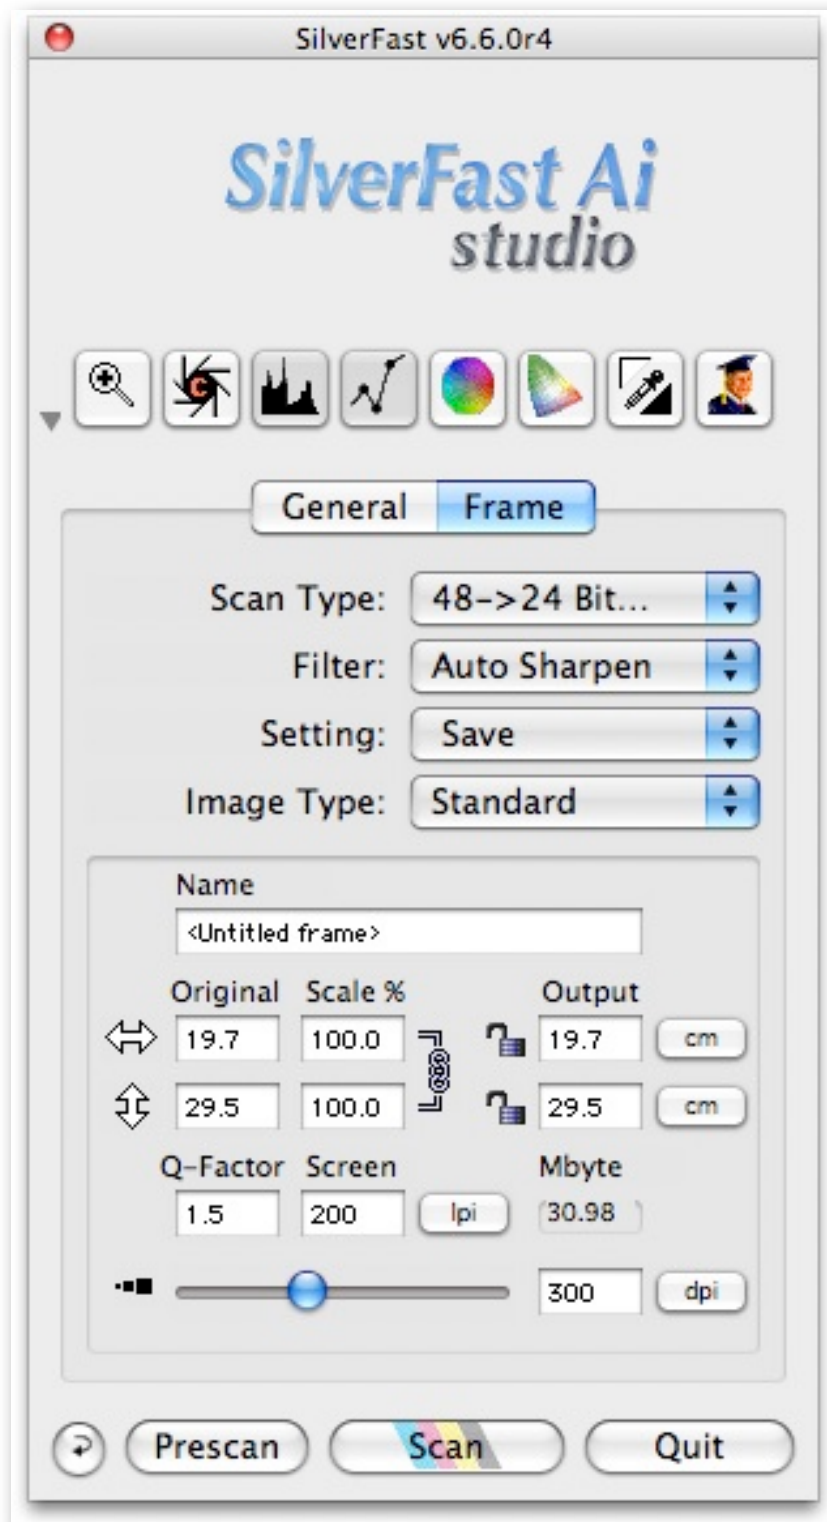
SilverFast v6.6.0r4

SilverFast Ai studio

General Frame

Scan Type: 48->24 Bit...

Filter: Auto Sharpen

Setting: Save

Image Type: Standard

Name

<Untitled frame>

Original Scale % Output

19.7 100.0 19.7 cm

29.5 100.0 29.5 cm

Q-Factor Screen Mbyte

1.5 200 lpi 30.98

300 dpi

Prescan Scan Quit